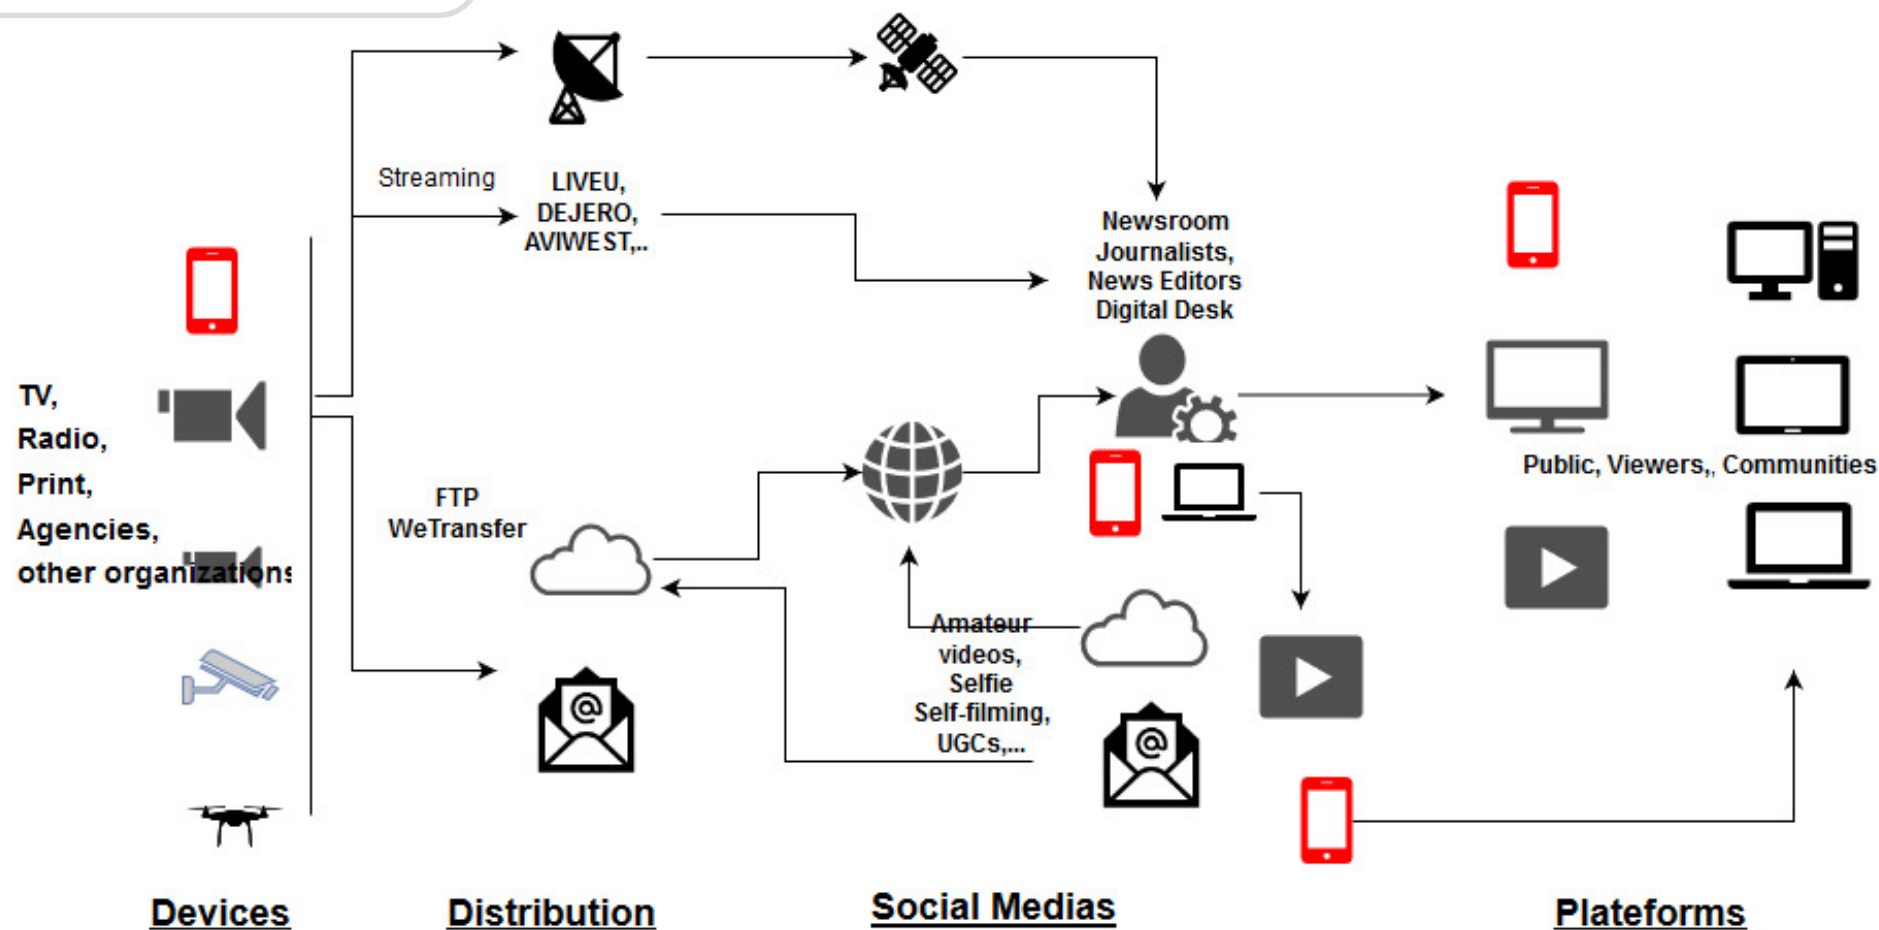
Streaming

LIVEU,
DEJERO,
AVIWEST,..

Newsroom
Journalists,
News Editors
Digital Desk

TV,
Radio,
Print,
Agencies,
other organizations

FTP
WeTransfer

Public, Viewers,, Communities

Amateur
videos,
Selfie
Self-filming,
UGCs,...

Devices

Distribution

Social Medias

Plateforms